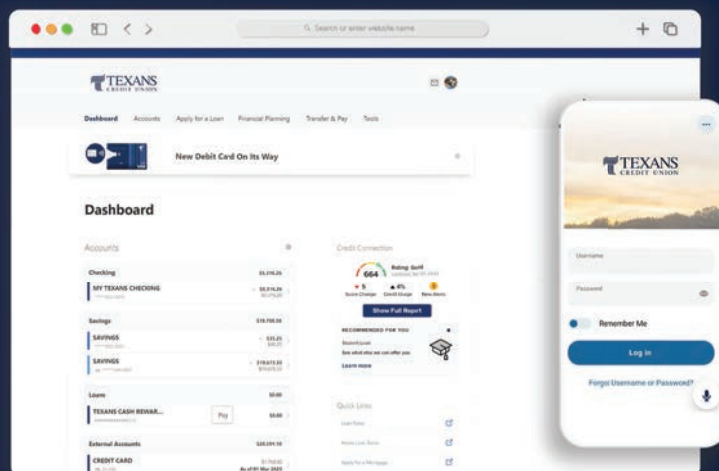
Search or enter website name

TEXANS CREDIT UNION

Dashboard Accounts Apply for a Loan Financial Planning Transfer & Pay Tools

New Debit Card On Its Way

Dashboard

Accounts

Checking $5,316.26
MY TEXANS CHECKING $5,316.26

Savings $18,700.33
SAVINGS $35.25
SAVINGS $18,673.33

Loans $0.00
TEXANS CASH REWAR... Pay $0.00

External Accounts $20,291.10
CREDIT CARD

Credit Connection
664 Rating: Good
5 Score Change 4% Credit Usage 0 New Alerts
Show Full Report

RECOMMENDED FOR YOU
Learn more

Quick Links

TEXANS CREDIT UNION

Username

Password

Remember Me

Log in

Forgot Username or Password?